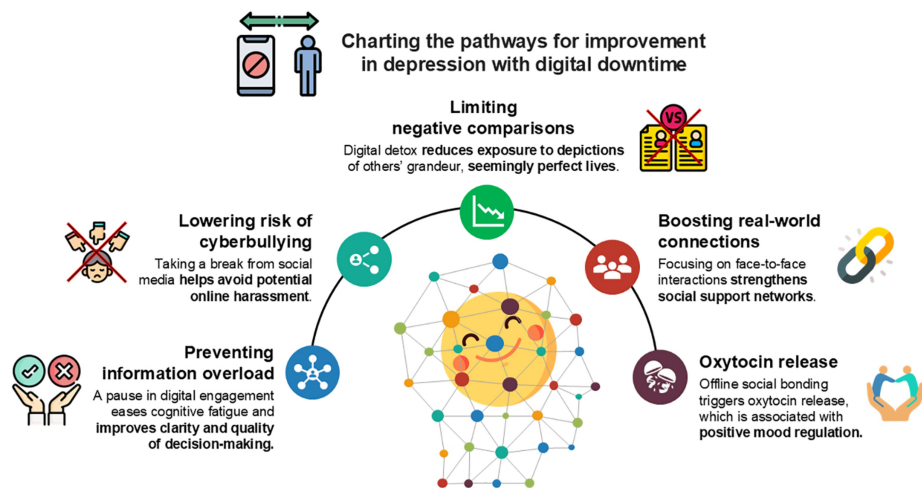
Charting the pathways for improvement in depression with digital downtime

Limiting negative comparisons
Digital detox reduces exposure to depictions of others' grandeur, seemingly perfect lives.

VS

Lowering risk of cyberbullying
Taking a break from social media helps avoid potential online harassment.

Boosting real-world connections
Focusing on face-to-face interactions strengthens social support networks.

Preventing information overload
A pause in digital engagement eases cognitive fatigue and improves clarity and quality of decision-making.

Oxytocin release
Offline social bonding triggers oxytocin release, which is associated with positive mood regulation.